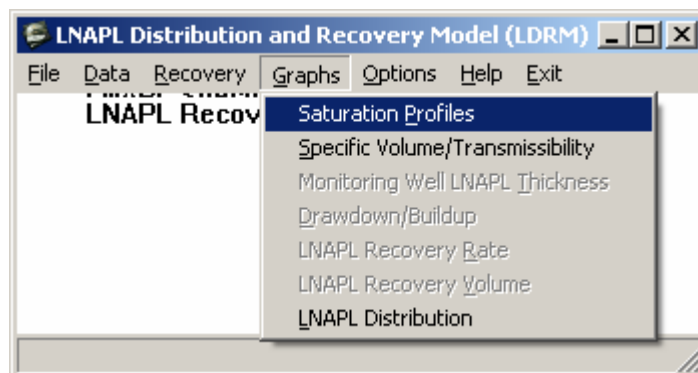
LNAPL Distribution and Recovery Model (LDRM)

File Data Recovery Graphs Options Help Exit

LNAPL Recov

Saturation Profiles
Specific Volume/Transmissibility
Monitoring Well LNAPL Thickness
Drawdown/Buildup
LNAPL Recovery Rate
LNAPL Recovery Volume
LNAPL Distribution